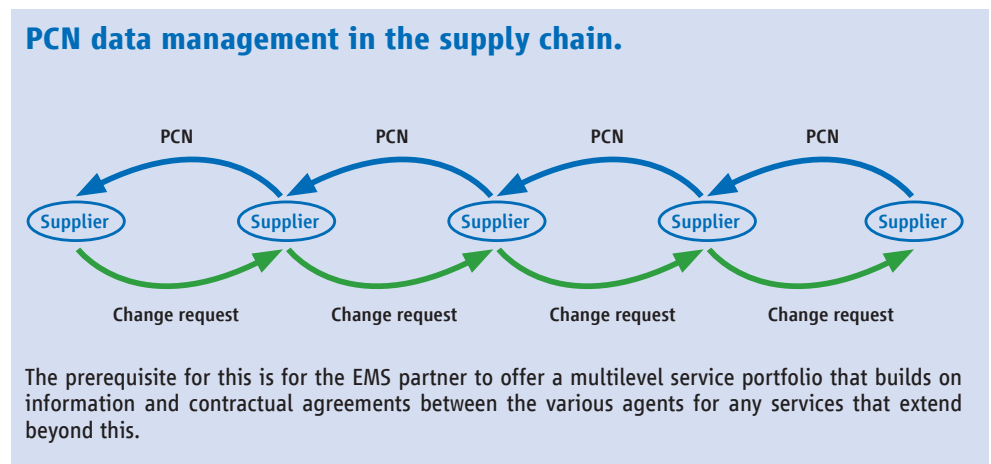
PCN data management in the supply chain.

PCN
PCN
PCN
PCN

Supplier
Supplier
Supplier
Supplier
Supplier

Change request
Change request
Change request
Change request

The prerequisite for this is for the EMS partner to offer a multilevel service portfolio that builds on information and contractual agreements between the various agents for any services that extend beyond this.